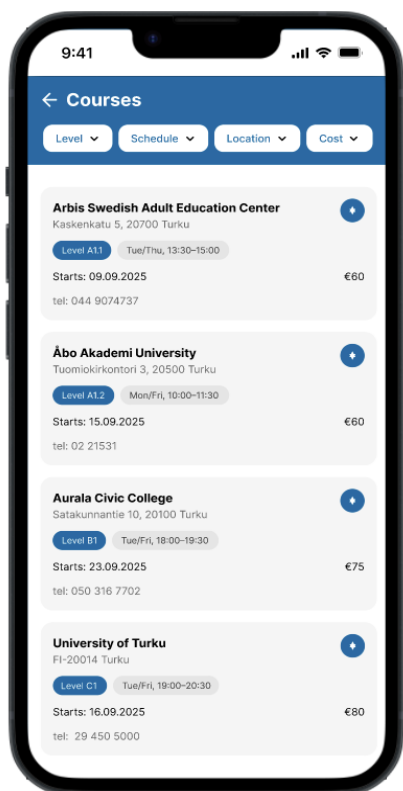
9:41

Courses

Level

Schedule

Location

Cost

Arbis Swedish Adult Education Center
Kaskenkatu 5, 20700 Turku

Level A1.1

Tue/Thu, 13:30–15:00

Starts: 09.09.2025

€60

tel: 044 9074737

Åbo Akademi University
Tuomiokirkontori 3, 20500 Turku

Level A1.2

Mon/Fri, 10:00–11:30

Starts: 15.09.2025

€60

tel: 02 21531

Aurala Civic College
Satakunnantie 10, 20100 Turku

Level B1

Tue/Fri, 18:00–19:30

Starts: 23.09.2025

€75

tel: 050 316 7702

University of Turku
FI-20014 Turku

Level C1

Tue/Fri, 19:00–20:30

Starts: 16.09.2025

€80

tel: 29 450 5000